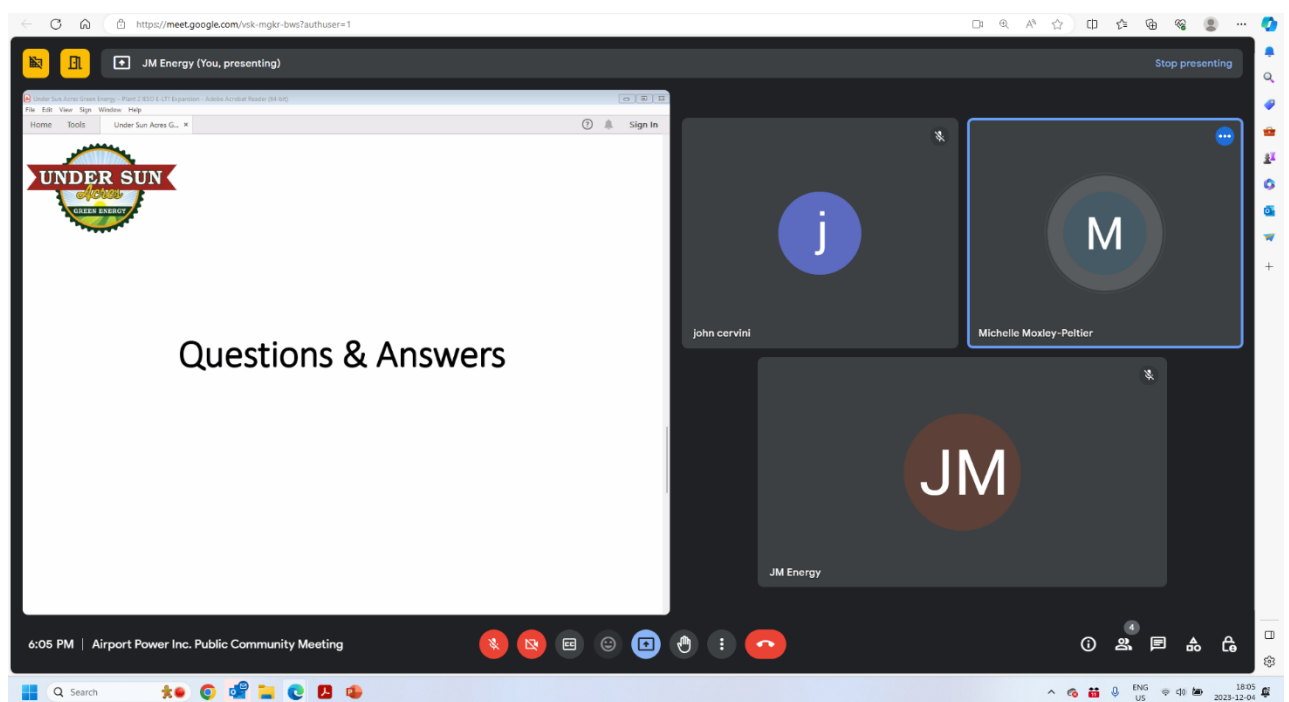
https://meet.google.com/vsk-mgkr-bws?authuser=1

JM Energy (You, presenting)

Stop presenting

Under Sun Acres Green Energy - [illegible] - Adobe Acrobat Reader (64-bit)

File Edit View Sign Window Help

Home Tools Under Sun Acres G... ×

Sign In

UNDER SUN Acres GREEN ENERGY

Questions & Answers

j

john cervini

M

Michelle Moxley-Peltier

JM

JM Energy

6:05 PM | Airport Power Inc. Public Community Meeting

4

Search

ENG US

18:05 2023-12-04